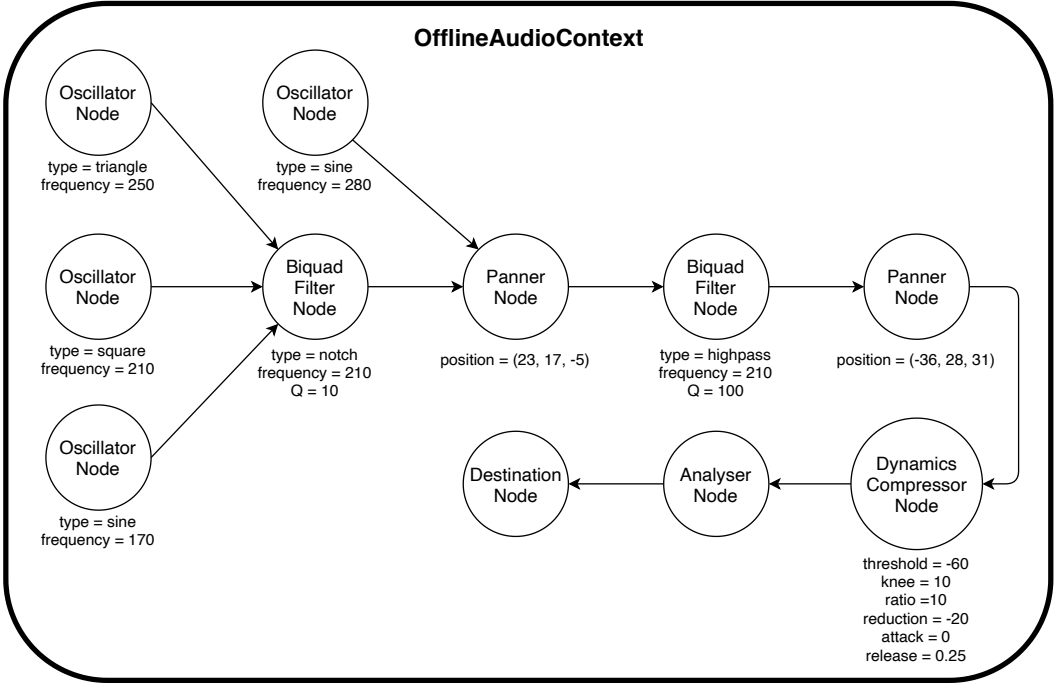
OfflineAudioContext

Oscillator Node
type = triangle
frequency = 250

Oscillator Node
type = sine
frequency = 280

Oscillator Node
type = square
frequency = 210

Biquad Filter Node
type = notch
frequency = 210
Q = 10

Panner Node
position = (23, 17, -5)

Biquad Filter Node
type = highpass
frequency = 210
Q = 100

Panner Node
position = (-36, 28, 31)

Oscillator Node
type = sine
frequency = 170

Destination Node

Analyser Node

Dynamics Compressor Node
threshold = -60
knee = 10
ratio =10
reduction = -20
attack = 0
release = 0.25